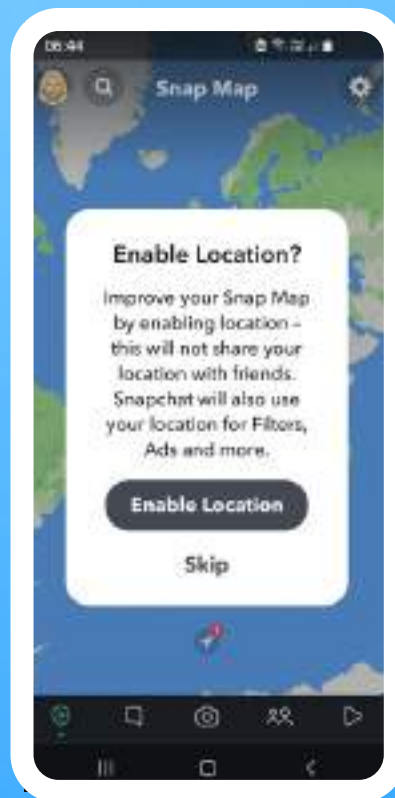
06:44

Snap Map

Enable Location?

Improve your Snap Map by enabling location – this will not share your location with friends. Snapchat will also use your location for Filters, Ads and more.

Enable Location

Skip